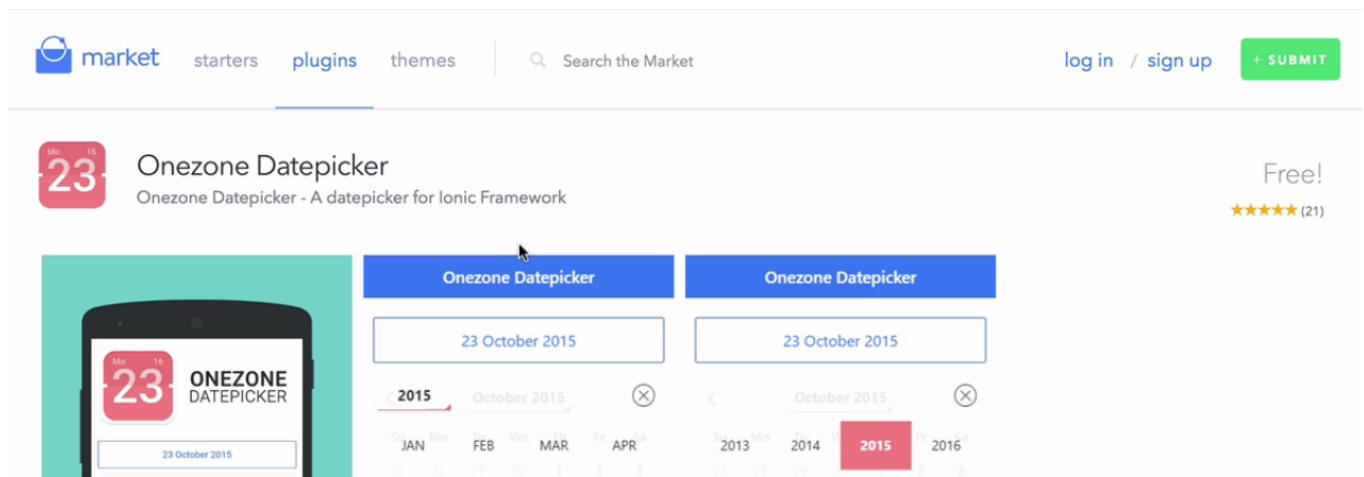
market starters plugins themes Search the Market log in / sign up + SUBMIT

Mo 16 23

Onezone Datepicker

Onezone Datepicker - A datepicker for Ionic Framework

Free!

★★★★★ (21)

Mo 16 23 ONEZONE DATEPICKER

23 October 2015

Onezone Datepicker

23 October 2015

2015 October 2015

JAN FEB MAR APR

Onezone Datepicker

23 October 2015

October 2015

2013 2014 2015 2016